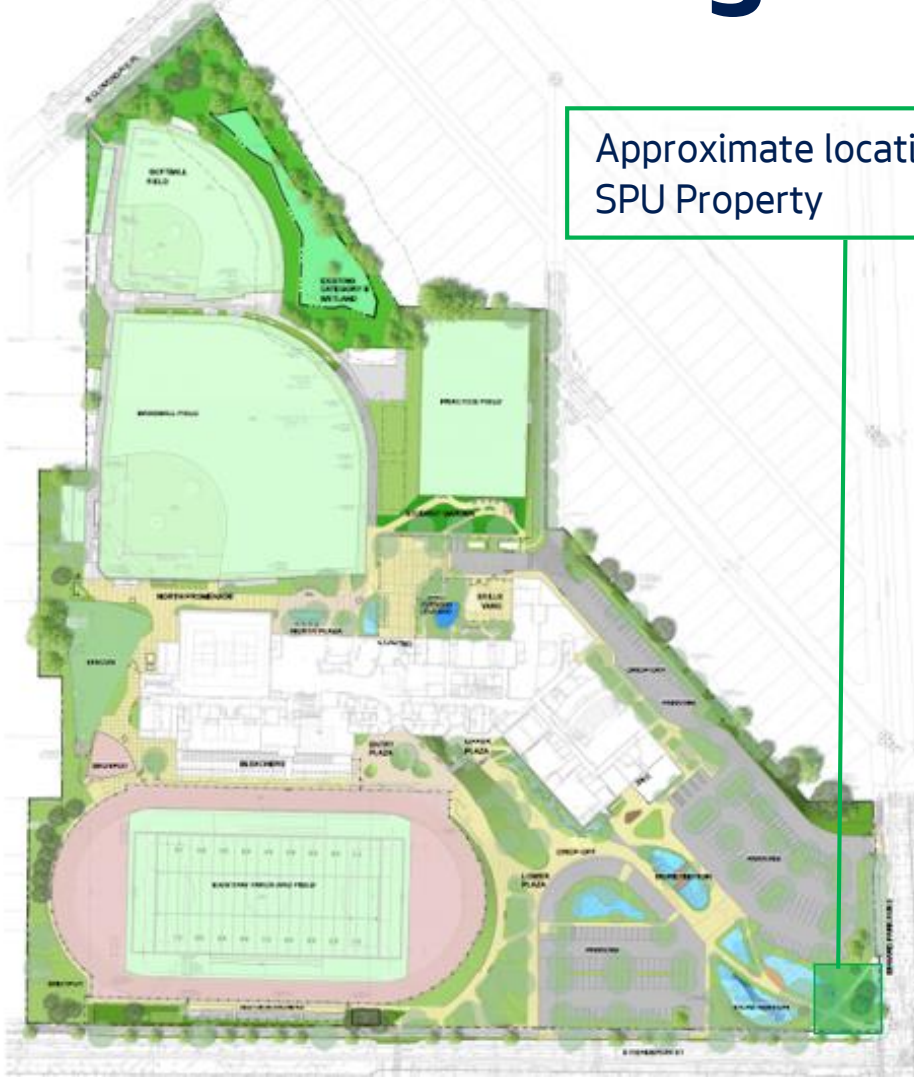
Approximate locati
SPU Property

SOFTBALL FIELD

EXISTING CATEGORY II WETLAND

BASEBALL FIELD

PRACTICE FIELD

NORTH PROMENADE

NORTH PLAZA

SKILLS VANG

BLEACHERS

ENTRY PLAZA

UPPER PLAZA

DROP-OFF

PARKING

LOWER PLAZA

EXISTING TRACK AND FIELD

PARKING

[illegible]